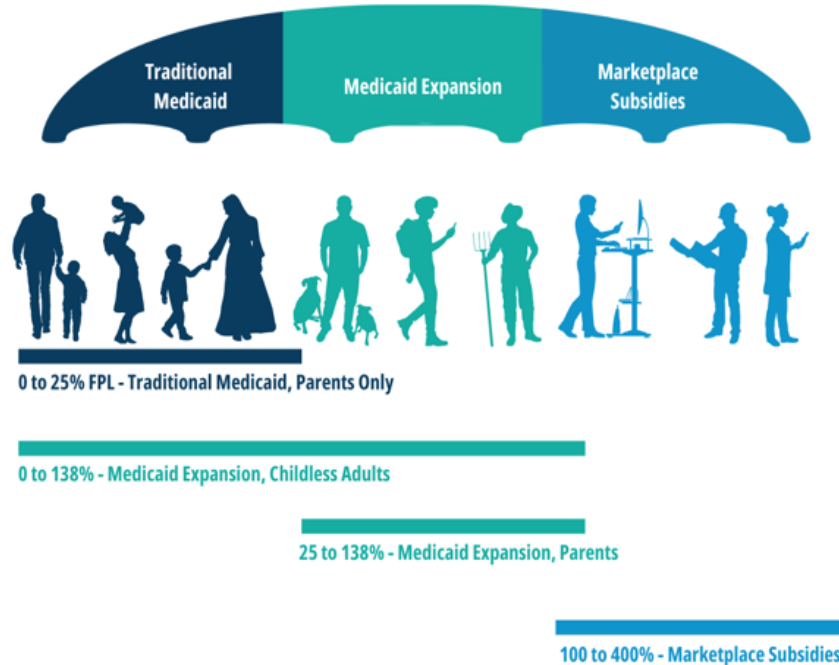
Traditional Medicaid

Medicaid Expansion

Marketplace Subsidies

0 to 25% FPL - Traditional Medicaid, Parents Only

0 to 138% - Medicaid Expansion, Childless Adults

25 to 138% - Medicaid Expansion, Parents

100 to 400% - Marketplace Subsidies